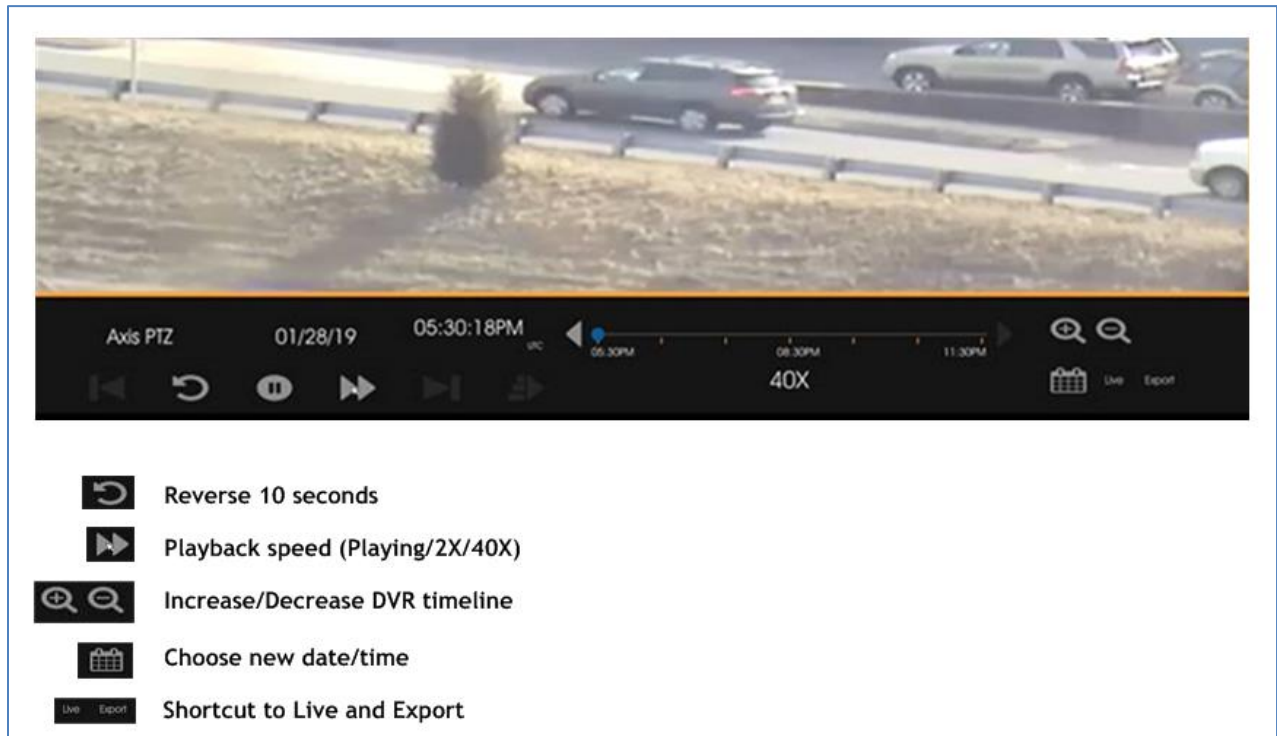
Axis PTZ

01/28/19

05:30:18PM

UTC

05:30PM

08:30PM

11:30PM

40X

Live

Export

Reverse 10 seconds

Playback speed (Playing/2X/40X)

Increase/Decrease DVR timeline

Choose new date/time

Live Export

Shortcut to Live and Export